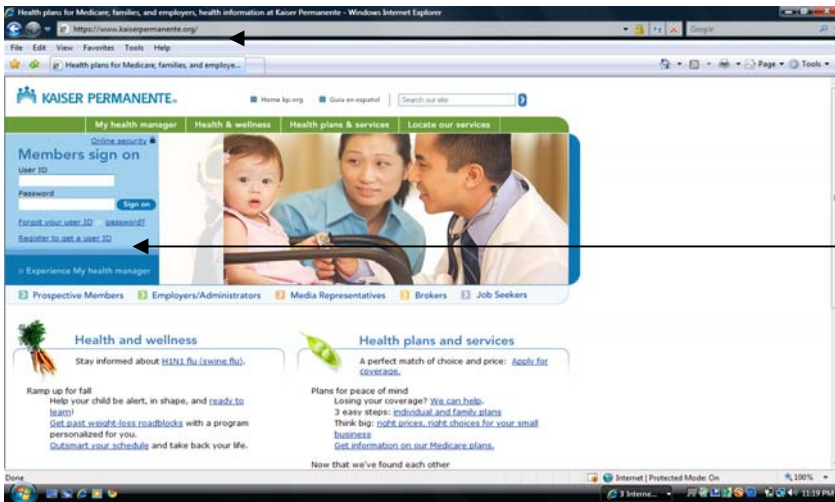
Health plans for Medicare, families, and employers, health information at Kaiser Permanente - Windows Internet Explorer

https://www.kaiserpermanente.org/

Google

File Edit View Favorites Tools Help

Health plans for Medicare, families, and employe...

Page Tools

KAISER PERMANENTE.

Home kp.org Guía en español Search our site

My health manager Health & wellness Health plans & services Locate our services

Online security

Members sign on

User ID

Password

Sign on

Forgot your user ID password?

Register to get a user ID

Experience My health manager

Prospective Members Employers/Administrators Media Representatives Brokers Job Seekers

Health and wellness

Stay informed about H1N1 flu (swine flu).

Ramp up for fall

Help your child be alert, in shape, and ready to learn!

Get past weight-loss roadblocks with a program personalized for you.

Outsmart your schedule and take back your life.

Health plans and services

A perfect match of choice and price: Apply for coverage.

Plans for peace of mind

Losing your coverage? We can help.

3 easy steps: individual and family plans

Think big: right prices, right choices for your small business

Get information on our Medicare plans.

Now that we've found each other

Done

Internet | Protected Mode: On

100%

3 Interne...

11:19 PM